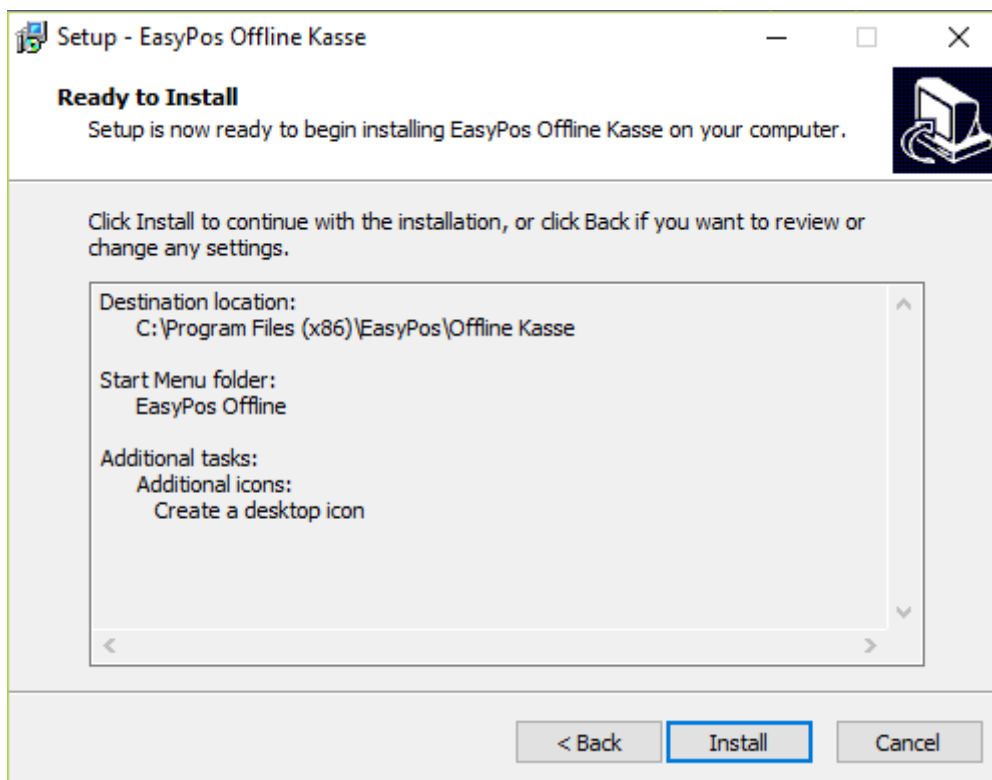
Setup - EasyPos Offline Kasse

Ready to Install

Setup is now ready to begin installing EasyPos Offline Kasse on your computer.

Click Install to continue with the installation, or click Back if you want to review or change any settings.

Destination location:
C:\Program Files (x86)\EasyPos\Offline Kasse

Start Menu folder:
EasyPos Offline

Additional tasks:
Additional icons:
Create a desktop icon

< Back

Install

Cancel